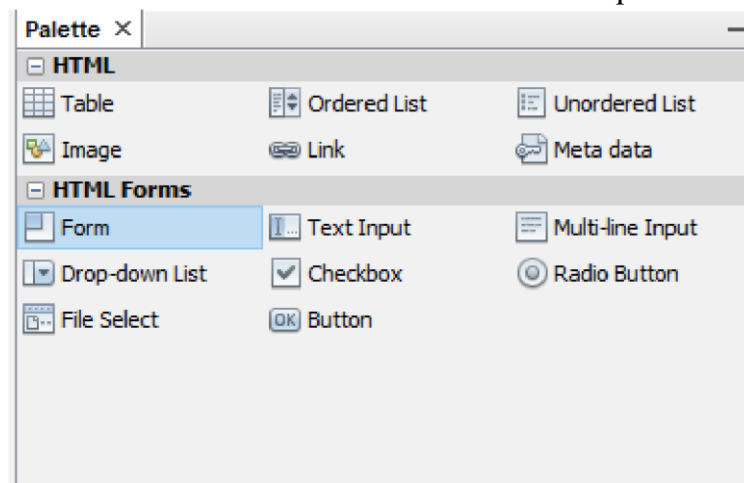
Palette ×

HTML

| | | |
|---|---|---|
| Table | Ordered List | Unordered List |
| Image | Link | Meta data |

HTML Forms

| | | |
|---|---|---|
| Form | Text Input | Multi-line Input |
| Drop-down List | Checkbox | Radio Button |
| File Select | OK Button | |